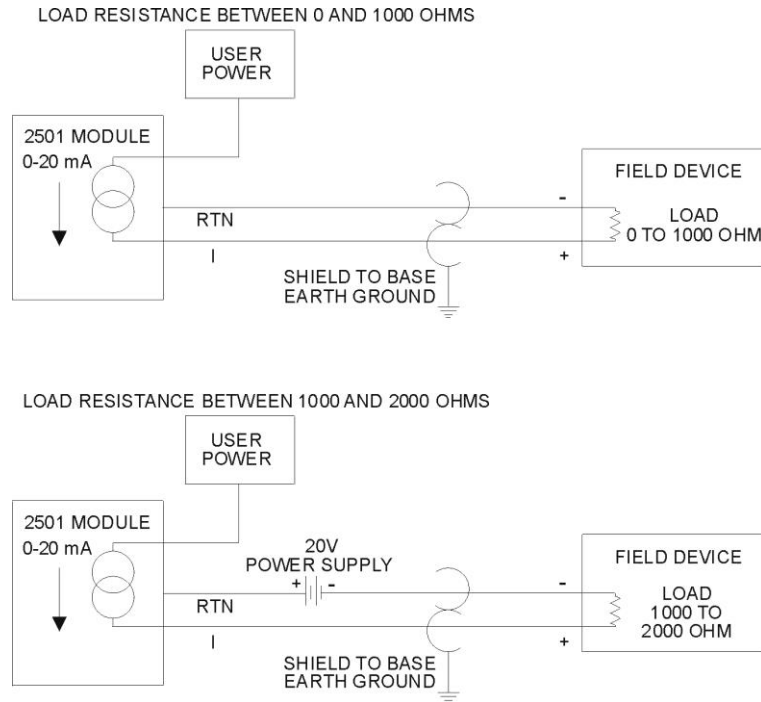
LOAD RESISTANCE BETWEEN 0 AND 1000 OHMS

USER POWER

2501 MODULE
0-20 mA

RTN

I

SHIELD TO BASE EARTH GROUND

-

+

FIELD DEVICE

LOAD
0 TO 1000 OHM

LOAD RESISTANCE BETWEEN 1000 AND 2000 OHMS

USER POWER

2501 MODULE
0-20 mA

20V POWER SUPPLY

+ -

RTN

I

SHIELD TO BASE EARTH GROUND

-

+

FIELD DEVICE

LOAD
1000 TO
2000 OHM